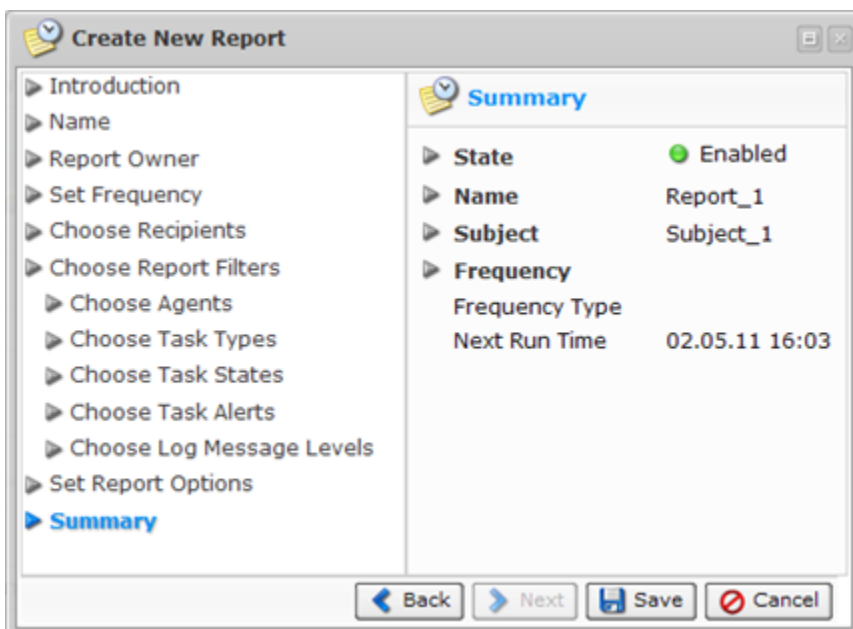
Create New Report

Introduction
Name
Report Owner
Set Frequency
Choose Recipients
Choose Report Filters
Choose Agents
Choose Task Types
Choose Task States
Choose Task Alerts
Choose Log Message Levels
Set Report Options
Summary

Summary

| | |
|---|---|
| State | Enabled |
| Name | Report_1 |
| Subject | Subject_1 |
| Frequency | |
| Frequency Type | |
| Next Run Time | 02.05.11 16:03 |

Back Next Save Cancel